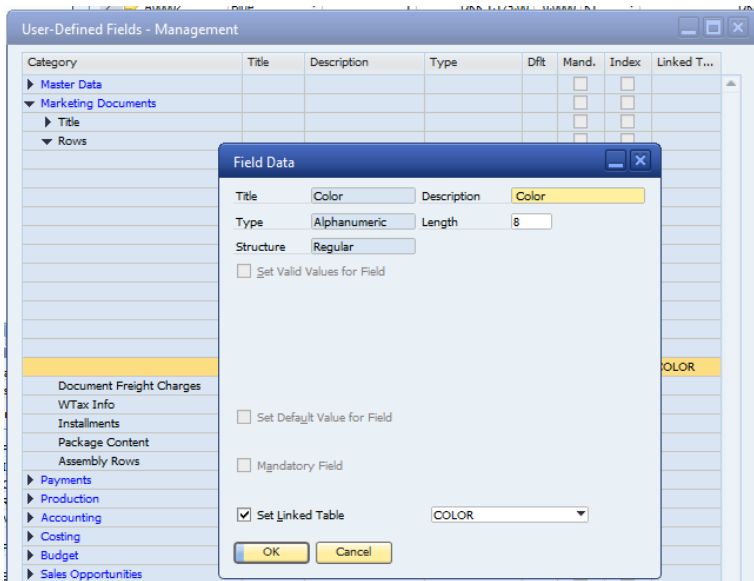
User-Defined Fields - Management

| Category | Title | Description | Type | Dflt | Mand. | Index | Linked T... |
|---|---|---|---|---|---|---|---|
| Master Data | | | | | | | |
| Marketing Documents | | | | | | | |
| Title | | | | | | | |
| Rows | | | | | | | |
| | | | | | | | COLOR |
| Document Freight Charges | | | | | | | |
| WTax Info | | | | | | | |
| Installments | | | | | | | |
| Package Content | | | | | | | |
| Assembly Rows | | | | | | | |
| Payments | | | | | | | |
| Production | | | | | | | |
| Accounting | | | | | | | |
| Costing | | | | | | | |
| Budget | | | | | | | |
| Sales Opportunities | | | | | | | |

Field Data

Title Color Description Color
Type Alphanumeric Length 8
Structure Regular

Set Valid Values for Field

Set Default Value for Field

Mandatory Field

Set Linked Table COLOR

OK Cancel